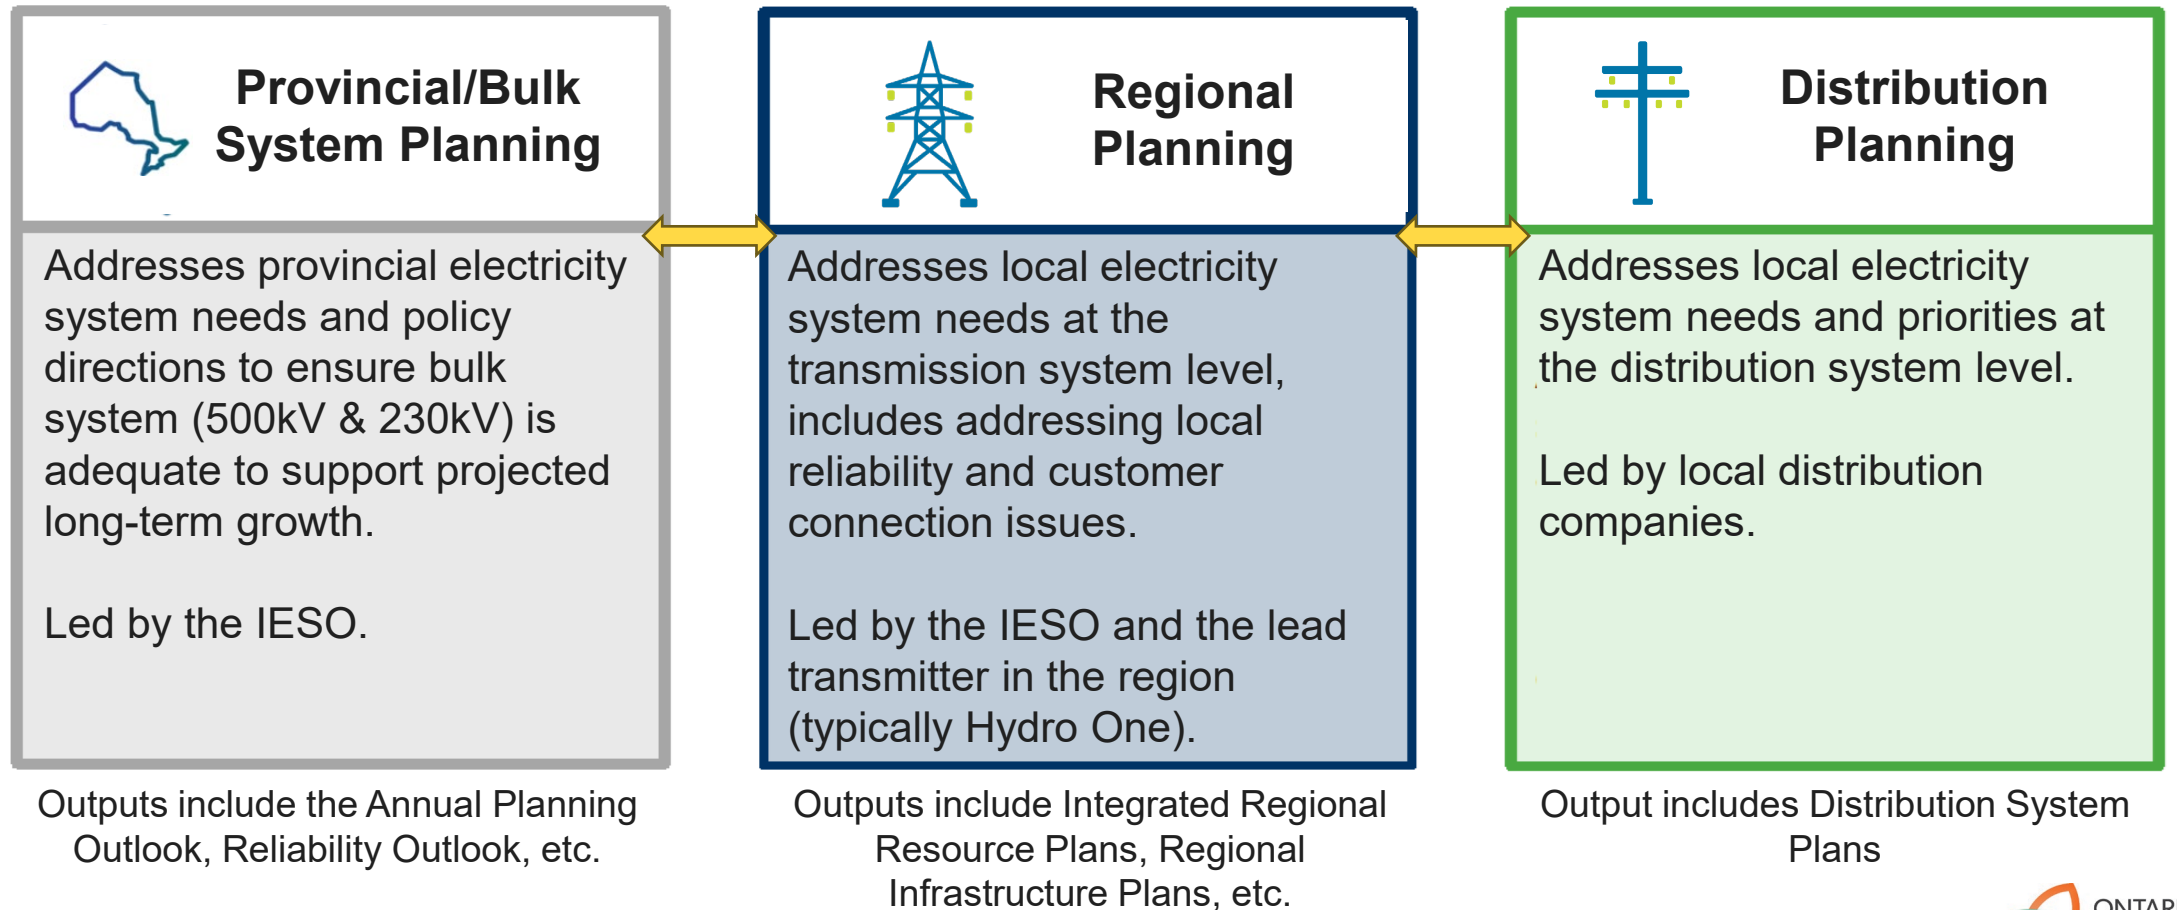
Provincial/Bulk System Planning

Addresses provincial electricity system needs and policy directions to ensure bulk system (500kV & 230kV) is adequate to support projected long-term growth.

Led by the IESO.

Outputs include the Annual Planning Outlook, Reliability Outlook, etc.

Regional Planning

Addresses local electricity system needs at the transmission system level, includes addressing local reliability and customer connection issues.

Led by the IESO and the lead transmitter in the region (typically Hydro One).

Outputs include Integrated Regional Resource Plans, Regional Infrastructure Plans, etc.

Distribution Planning

Addresses local electricity system needs and priorities at the distribution system level.

Led by local distribution companies.

Output includes Distribution System Plans

ONTAR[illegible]